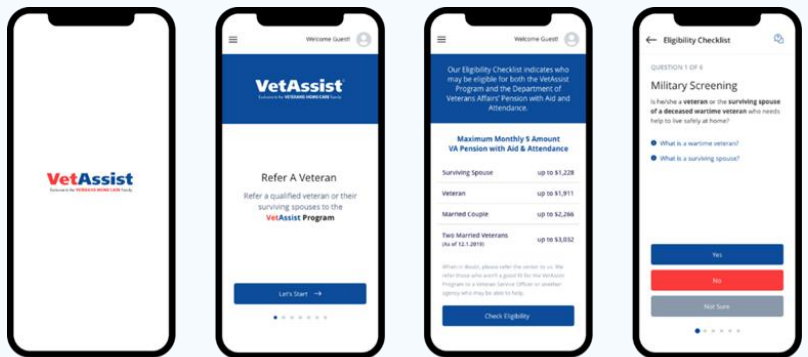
VetAssist
Exclusive to the VETERANS HOME CARE Family

Welcome Guest!

VetAssist
Exclusive to the VETERANS HOME CARE Family

Refer A Veteran

Refer a qualified veteran or their surviving spouses to the VetAssist Program

Let's Start →

Welcome Guest!

Our Eligibility Checklist indicates who may be eligible for both the VetAssist Program and the Department of Veterans Affairs' Pension with Aid and Attendance.

Maximum Monthly $ Amount VA Pension with Aid & Attendance

| | |
|---|---|
| Surviving Spouse | up to $1,228 |
| Veteran | up to $1,911 |
| Married Couple | up to $2,266 |
| Two Married Veterans (As of 12.1.2019) | up to $3,032 |

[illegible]

Check Eligibility

← Eligibility Checklist

QUESTION 1 OF 6

Military Screening

Is he/she a veteran or the surviving spouse of a deceased wartime veteran who needs help to live safely at home?

What is a wartime veteran?

What is a surviving spouse?

Yes

No

Not Sure